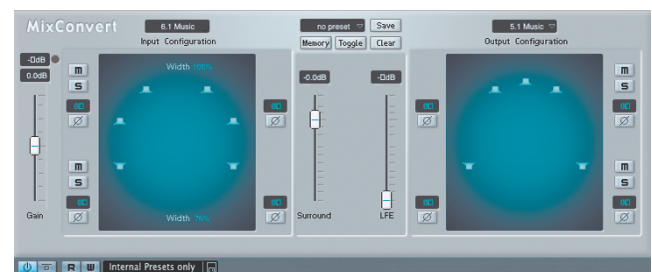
MixConvert

6.1 Music
Input Configuration

-0dB
0.0dB

Width 100%

Width 76%

M
S
Ø

M
S
Ø

Gain

no preset
Save
Memory
Toggle
Clear

-0.0dB
-0dB

Surround
LFE

5.1 Music
Output Configuration

Ø
Ø

M
S
Ø

M
S
Ø

R W Internal Presets only